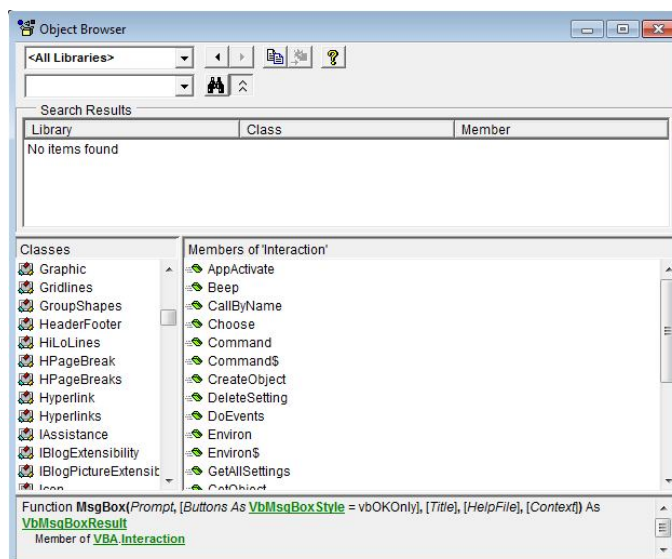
Object Browser

<All Libraries>

Search Results

| Library | Class | Member |
|---|---|---|
| No items found | | |

Classes

Graphic
Gridlines
GroupShapes
HeaderFooter
HiLoLines
HPageBreak
HPageBreaks
Hyperlink
Hyperlinks
IAssistance
IBlogExtensibility
IBlogPictureExtensit
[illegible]

Members of 'Interaction'

AppActivate
Beep
CallByName
Choose
Command
Command$
CreateObject
DeleteSetting
DoEvents
Environ
Environ$
GetAllSettings
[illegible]

Function MsgBox(Prompt, [Buttons As VbMsgBoxStyle = vbOKOnly], [Title], [HelpFile], [Context]) As VbMsgBoxResult
Member of VBA.Interaction